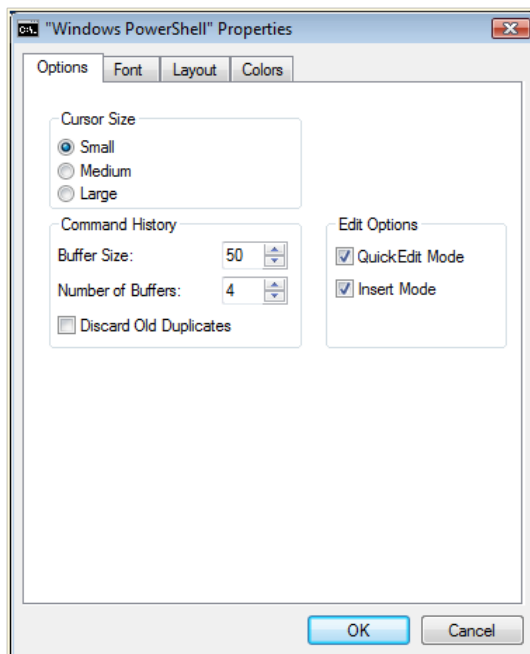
"Windows PowerShell" Properties

Options Font Layout Colors

Cursor Size
Small
Medium
Large

Command History
Buffer Size: 50
Number of Buffers: 4
Discard Old Duplicates

Edit Options
QuickEdit Mode
Insert Mode

OK Cancel